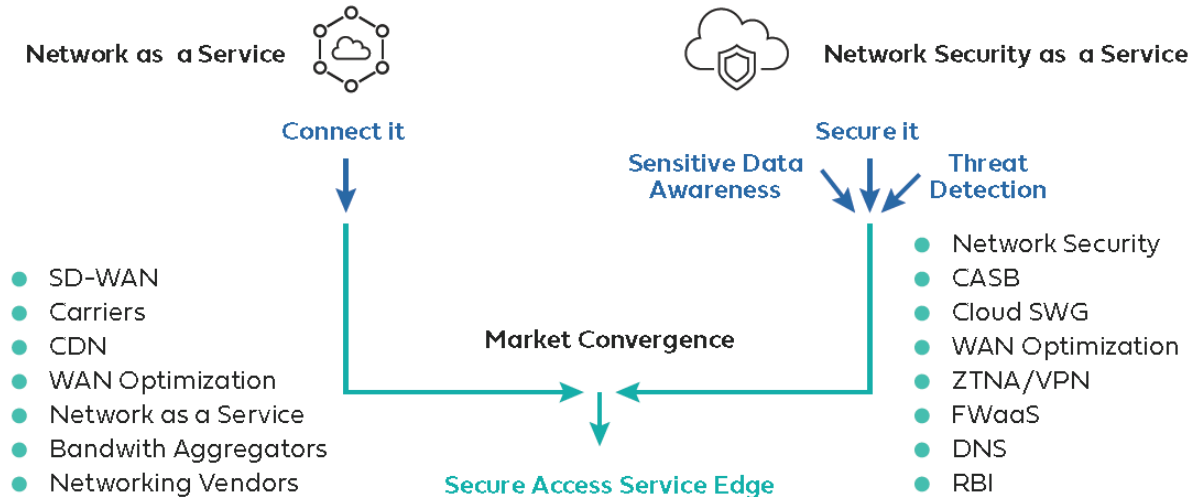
Network as a Service

Network Security as a Service

Connect it

Secure it

Sensitive Data Awareness

Threat Detection

- SD-WAN
- Carriers
- CDN
- WAN Optimization
- Network as a Service
- Bandwith Aggregators
- Networking Vendors

Market Convergence

- Network Security
- CASB
- Cloud SWG
- WAN Optimization
- ZTNA/VPN
- FWaaS
- DNS
- RBI

Secure Access Service Edge